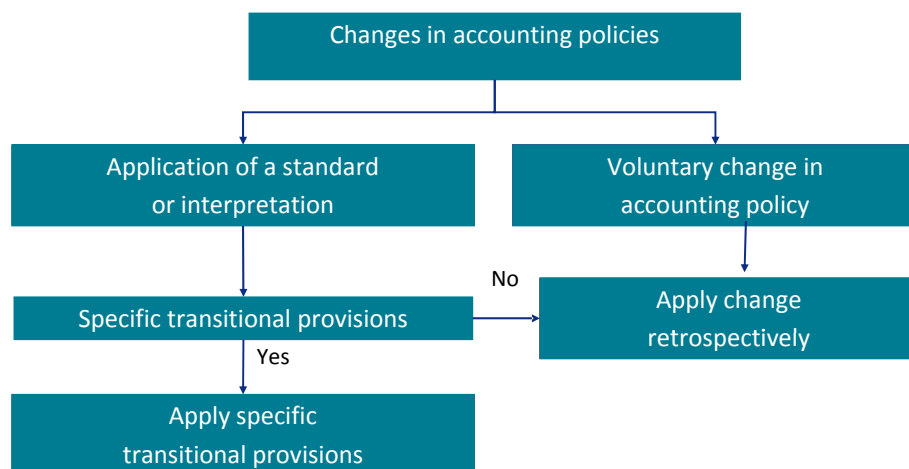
Changes in accounting policies

Application of a standard or interpretation

Voluntary change in accounting policy

Specific transitional provisions

No

Apply change retrospectively

Yes

Apply specific transitional provisions